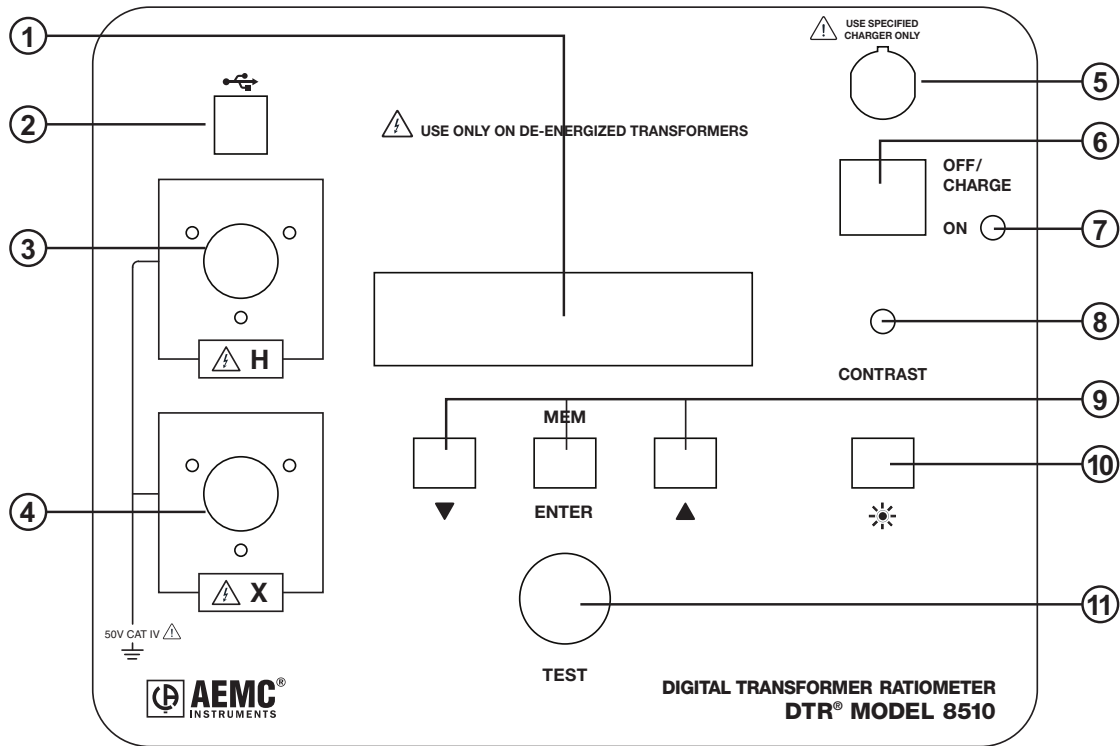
1

2

USE ONLY ON DE-ENERGIZED TRANSFORMERS

USE SPECIFIED CHARGER ONLY

5

6

OFF/ CHARGE

ON

7

3

H

8

CONTRAST

9

MEM

ENTER

▼

▲

10

4

X

11

TEST

50V CAT IV

AEMC® INSTRUMENTS

DIGITAL TRANSFORMER RATIOMETER

DTR® MODEL 8510